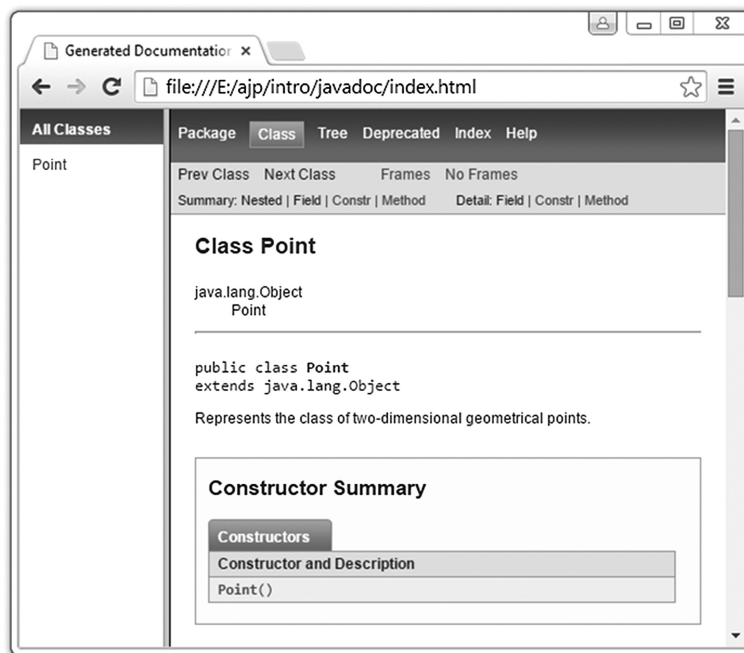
Generated Documentation ×

file:///E:/ajp/intro/javadoc/index.html

All Classes

Point

Package Class Tree Deprecated Index Help

Prev Class Next Class Frames No Frames

Summary: Nested | Field | Constr | Method Detail: Field | Constr | Method

Class Point

java.lang.Object
Point

public class **Point**
extends java.lang.Object

Represents the class of two-dimensional geometrical points.

Constructor Summary

Constructors

| Constructor and Description |
|---|
| Point() |